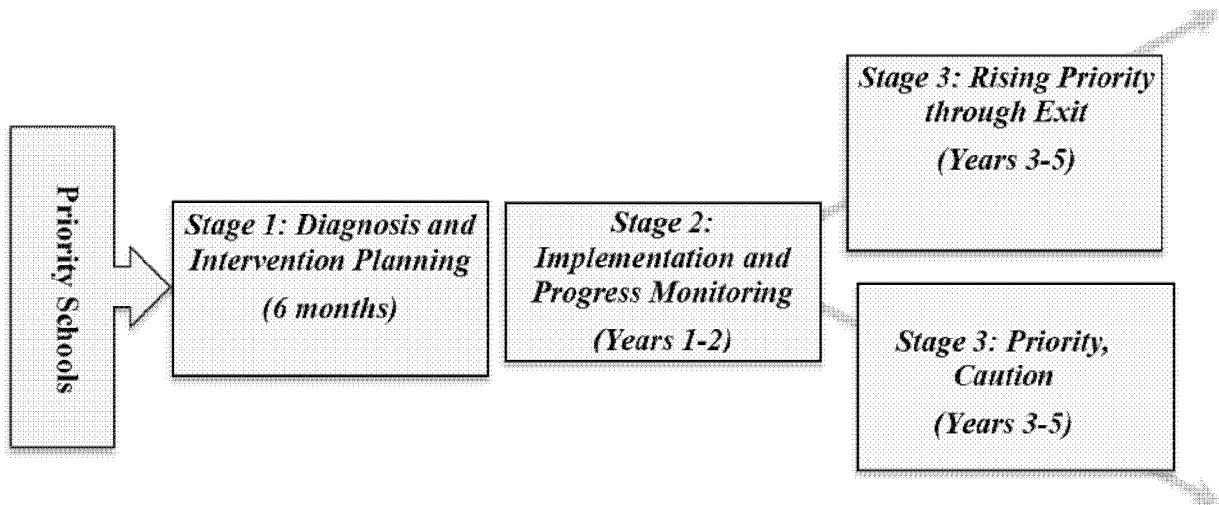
Priority Schools

Stage 1: Diagnosis and Intervention Planning

(6 months)

Stage 2: Implementation and Progress Monitoring

(Years 1-2)

Stage 3: Rising Priority through Exit

(Years 3-5)

Stage 3: Priority, Caution

(Years 3-5)